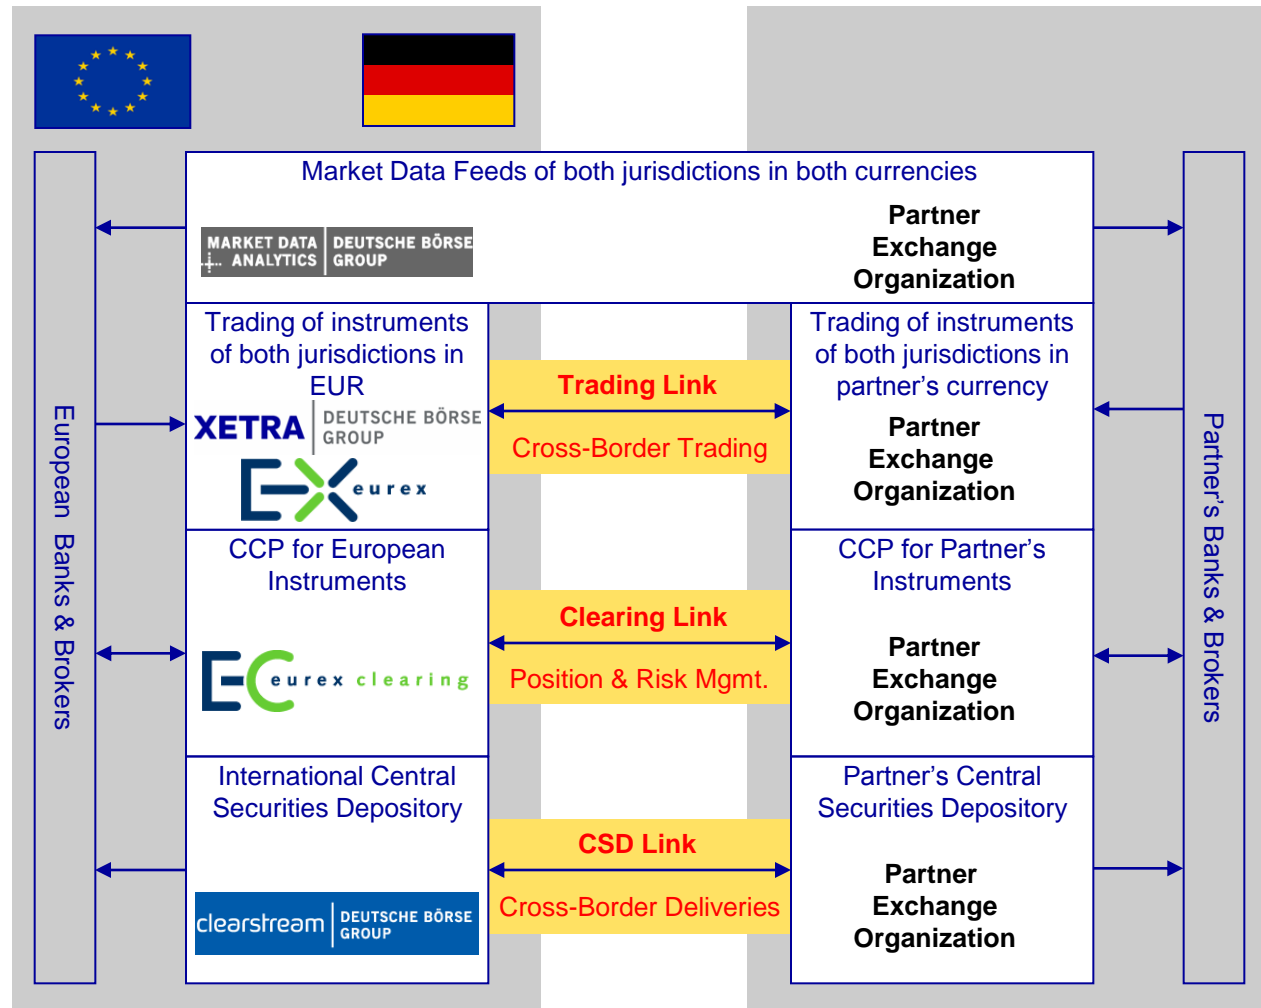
Market Data Feeds of both jurisdictions in both currencies

MARKET DATA + ANALYTICS | DEUTSCHE BÖRSE GROUP

Partner Exchange Organization

European Banks & Brokers

Partner's Banks & Brokers

Trading of instruments of both jurisdictions in EUR

XETRA | DEUTSCHE BÖRSE GROUP

eurex

Trading Link

Cross-Border Trading

Trading of instruments of both jurisdictions in partner's currency

Partner Exchange Organization

CCP for European Instruments

eurex clearing

Clearing Link

Position & Risk Mgmt.

CCP for Partner's Instruments

Partner Exchange Organization

International Central Securities Depository

clearstream | DEUTSCHE BÖRSE GROUP

CSD Link

Cross-Border Deliveries

Partner's Central Securities Depository

Partner Exchange Organization